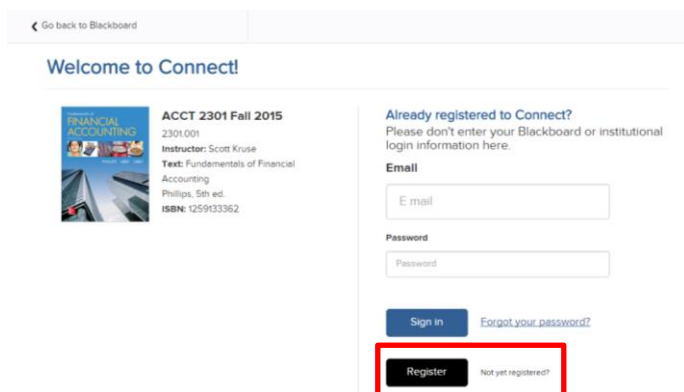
Go back to Blackboard

Welcome to Connect!

FUNDAMENTALS OF FINANCIAL ACCOUNTING

ACCT 2301 Fall 2015
2301.001
Instructor: Scott Kruse
Text: Fundamentals of Financial Accounting
Phillips, 5th ed.
ISBN: 1259133362

Already registered to Connect?
Please don't enter your Blackboard or institutional login information here.

Email
E mail

Password
Password

Sign in
Forgot your password?

Register
Not yet registered?